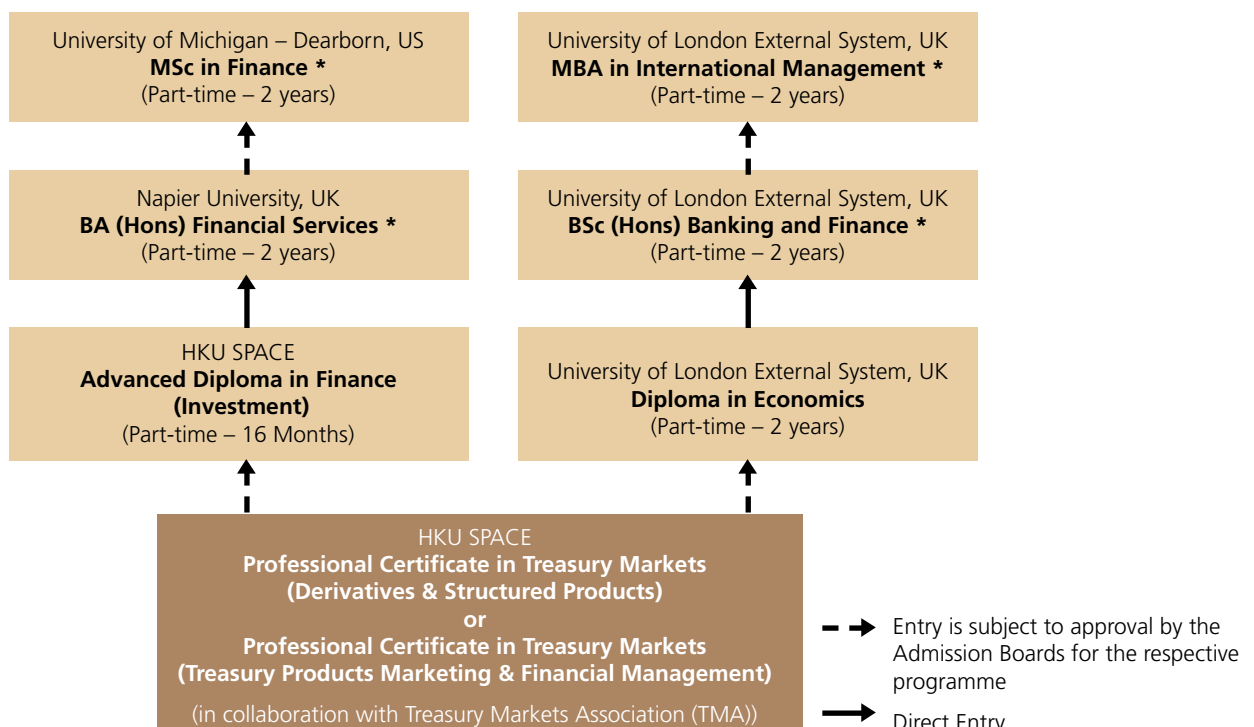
University of Michigan – Dearborn, US
**MSc in Finance \***
(Part-time – 2 years)

Napier University, UK
**BA (Hons) Financial Services \***
(Part-time – 2 years)

HKU SPACE
**Advanced Diploma in Finance (Investment)**
(Part-time – 16 Months)

University of London External System, UK
**MBA in International Management \***
(Part-time – 2 years)

University of London External System, UK
**BSc (Hons) Banking and Finance \***
(Part-time – 2 years)

University of London External System, UK
**Diploma in Economics**
(Part-time – 2 years)

HKU SPACE
**Professional Certificate in Treasury Markets (Derivatives & Structured Products)**
**or**
**Professional Certificate in Treasury Markets (Treasury Products Marketing & Financial Management)**
(in collaboration with Treasury Markets Association (TMA))

Entry is subject to approval by the Admission Boards for the respective programme

Direct Entry